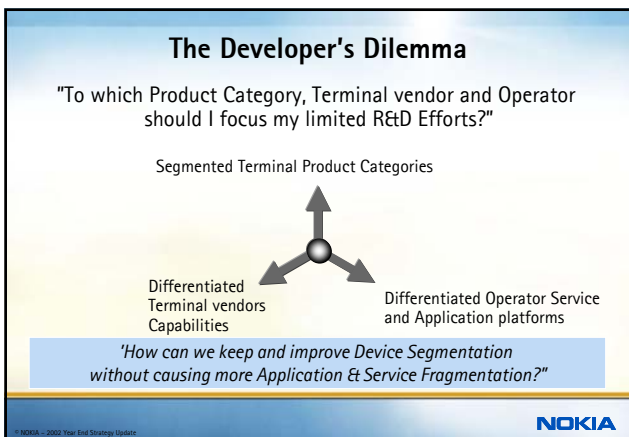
The Developer's Dilemma

"To which Product Category, Terminal vendor and Operator should I focus my limited R&D Efforts?"

Segmented Terminal Product Categories

Differentiated Terminal vendors Capabilities

Differentiated Operator Service and Application platforms

'How can we keep and improve Device Segmentation without causing more Application & Service Fragmentation?"

© NOKIA – 2002 Year End Strategy Update

NOKIA